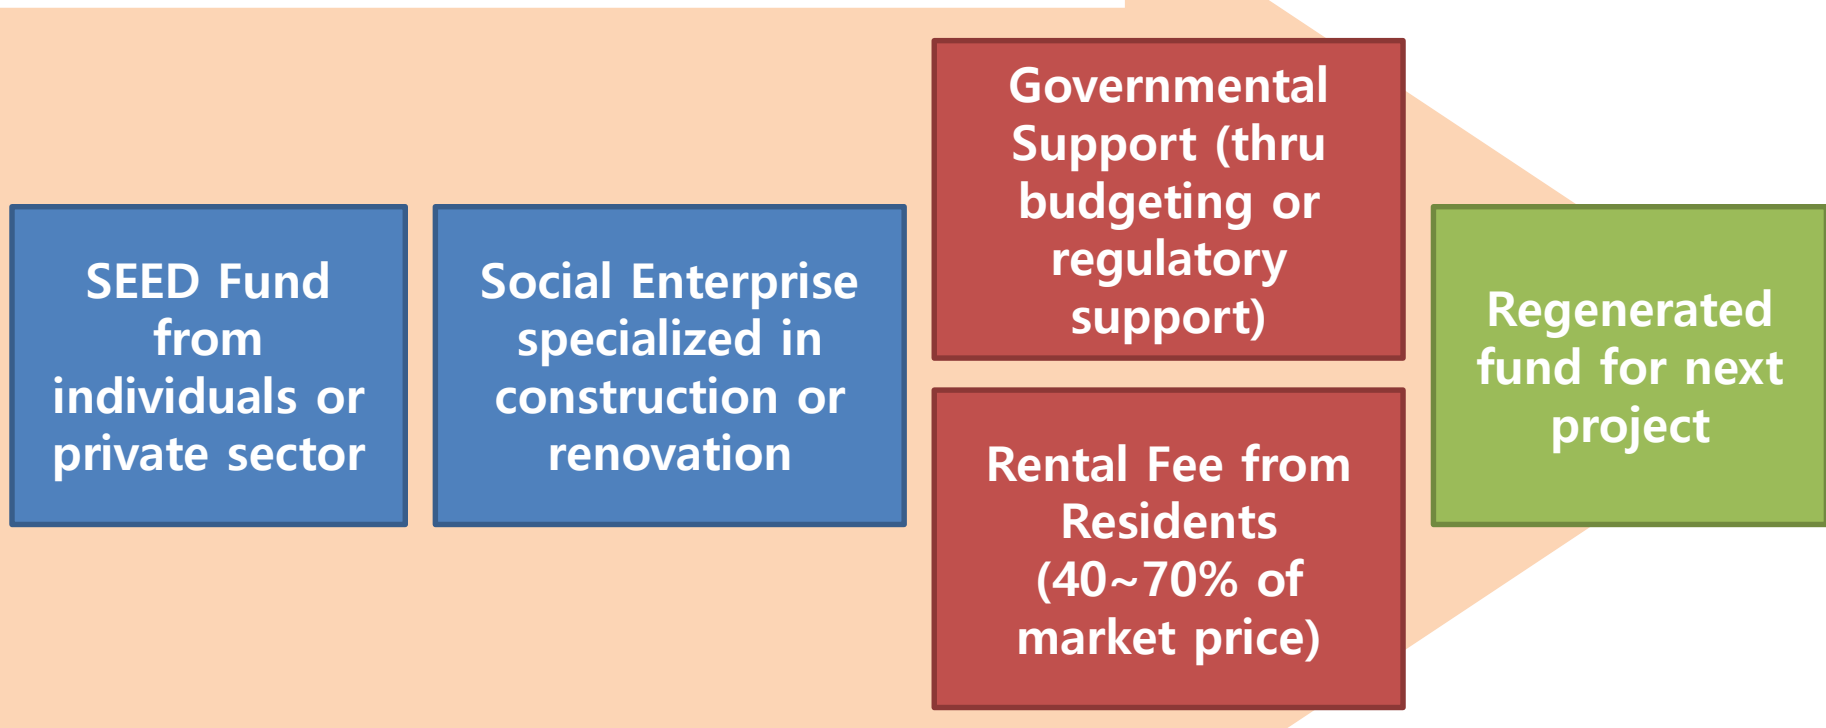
SEED Fund from individuals or private sector

Social Enterprise specialized in construction or renovation

Governmental Support (thru budgeting or regulatory support)

Rental Fee from Residents (40~70% of market price)

Regenerated fund for next project